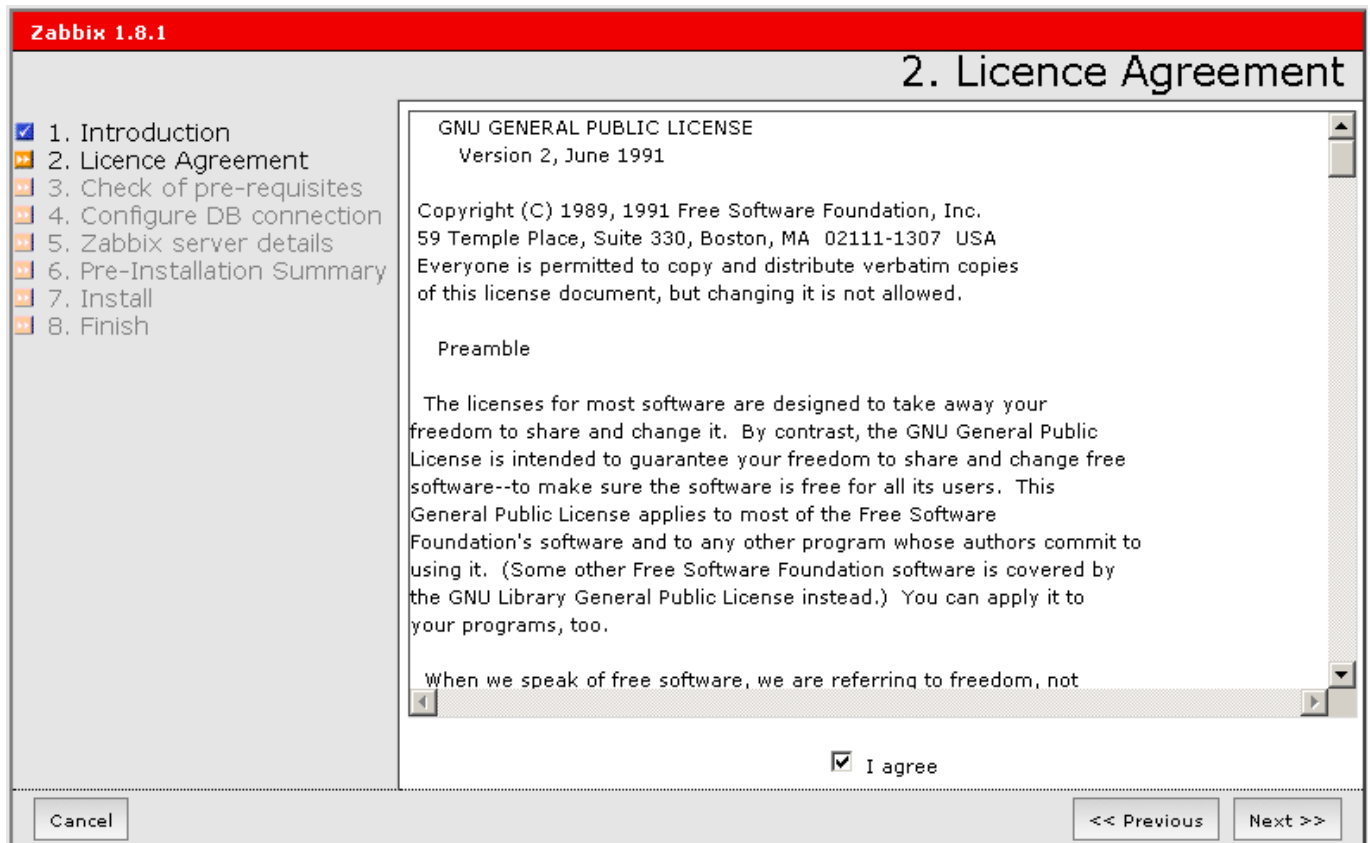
Zabbix 1.8.1

2. Licence Agreement

1. Introduction
2. Licence Agreement
3. Check of pre-requisites
4. Configure DB connection
5. Zabbix server details
6. Pre-Installation Summary
7. Install
8. Finish

GNU GENERAL PUBLIC LICENSE
Version 2, June 1991

Copyright (C) 1989, 1991 Free Software Foundation, Inc.
59 Temple Place, Suite 330, Boston, MA 02111-1307 USA
Everyone is permitted to copy and distribute verbatim copies
of this license document, but changing it is not allowed.

Preamble

The licenses for most software are designed to take away your freedom to share and change it. By contrast, the GNU General Public License is intended to guarantee your freedom to share and change free software--to make sure the software is free for all its users. This General Public License applies to most of the Free Software Foundation's software and to any other program whose authors commit to using it. (Some other Free Software Foundation software is covered by the GNU Library General Public License instead.) You can apply it to your programs, too.

When we speak of free software, we are referring to freedom, not

I agree

Cancel

<< Previous

Next >>